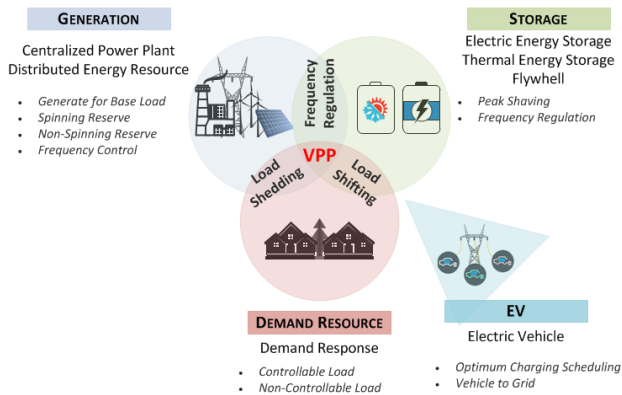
GENERATION

Centralized Power Plant
Distributed Energy Resource

- Generate for Base Load
- Spinning Reserve
- Non-Spinning Reserve
- Frequency Control

STORAGE

Electric Energy Storage
Thermal Energy Storage
Flywheel

- Peak Shaving
- Frequency Regulation

Frequency Regulation

VPP

Load Shedding

Load Shifting

DEMAND RESOURCE

Demand Response

- Controllable Load
- Non-Controllable Load

EV

Electric Vehicle

- Optimum Charging Scheduling
- Vehicle to Grid